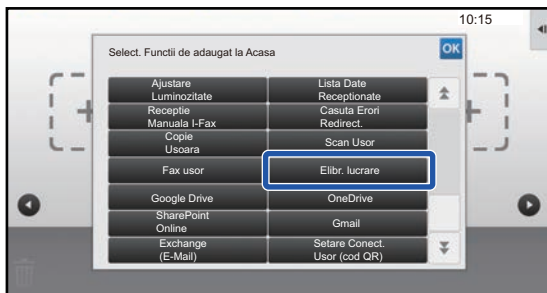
10:15

Select. Functii de adaugat la Acasa

OK

| | |
|---|---|
| Ajustare Luminozitate | Lista Date Receptionate |
| Receptie Manuala I-Fax | Casuta Erori Redirect. |
| Copie Usoara | Scan Usor |
| Fax usor | Elibr. lucrare |
| Google Drive | OneDrive |
| SharePoint Online | Gmail |
| Exchange (E-Mail) | Setare Conect. Usor (cod QR) |